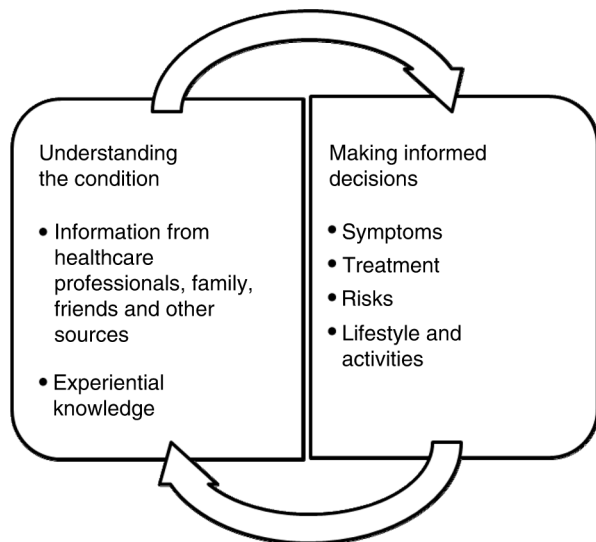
Understanding the condition

• Information from healthcare professionals, family, friends and other sources

• Experiential knowledge

Making informed decisions

• Symptoms
• Treatment
• Risks
• Lifestyle and activities